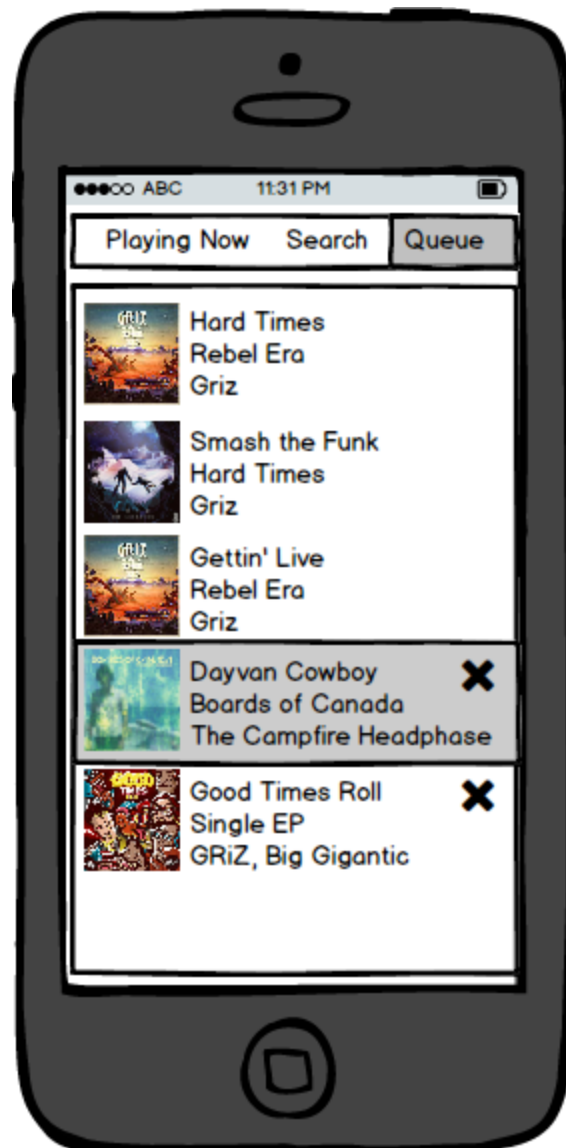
●●●○○ ABC 11:31 PM

Playing Now Search Queue

Hard Times
Rebel Era
Griz

Smash the Funk
Hard Times
Griz

Gettin' Live
Rebel Era
Griz

Dayvan Cowboy
Boards of Canada
The Campfire Headphase

Good Times Roll
Single EP
GRiZ, Big Gigantic